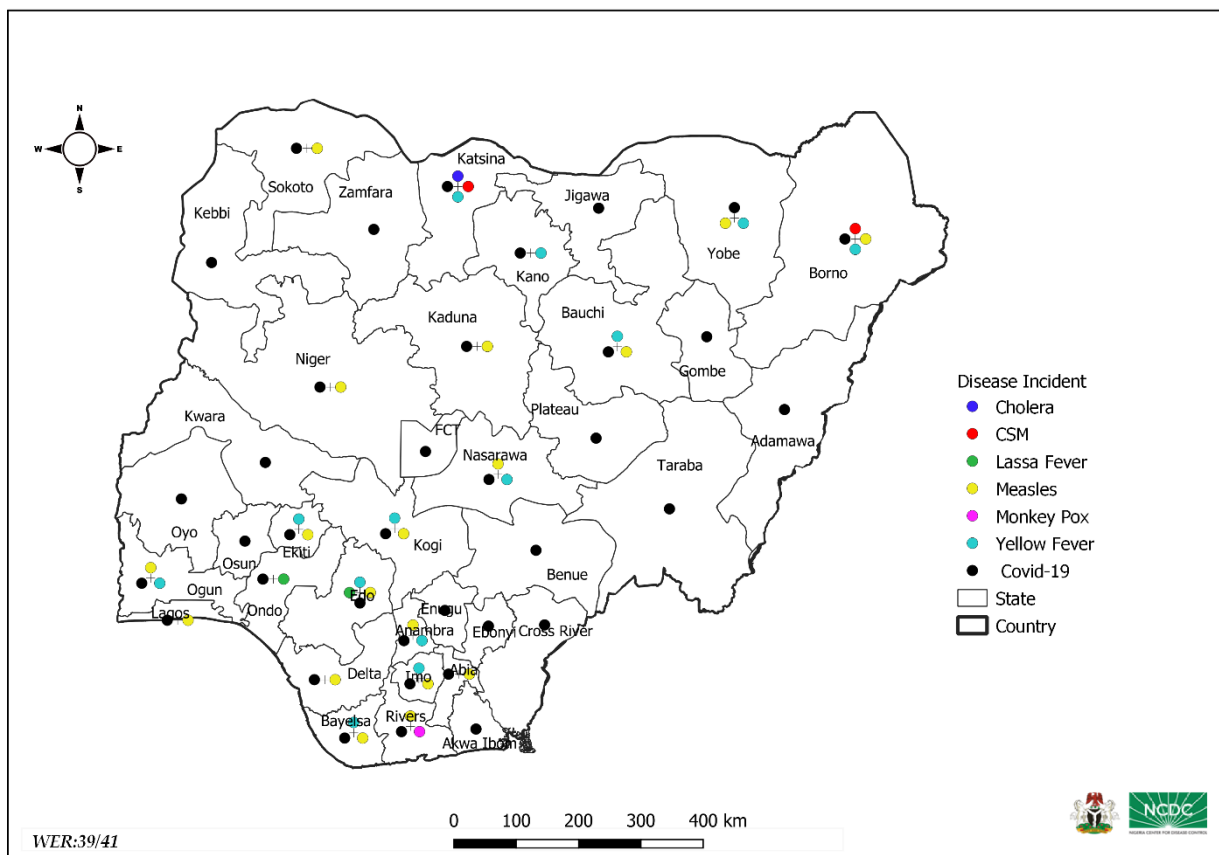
N
W
E
S

Sokoto
Zamfara
Katsina
Jigawa
Kebbi
Yobe
Borno
Kano
Kaduna
Bauchi
Niger
Gombe
Kwara
Plateau
FCT
Adamawa
Nasarawa
Taraba
Oyo
Ekiti
Kogi
Osun
Benue
Ogun
Ondo
Edo
Lagos
Enugu
Anambra
Ebonyi
Cross River
Delta
Imo
Abia
Bayelsa
Rivers
Akwa Ibom

Disease Incident
Cholera
CSM
Lassa Fever
Measles
Monkey Pox
Yellow Fever
Covid-19
State
Country

0 100 200 300 400 km

WER:39/41

NCDC
NIGERIA CENTRE FOR DISEASE CONTROL